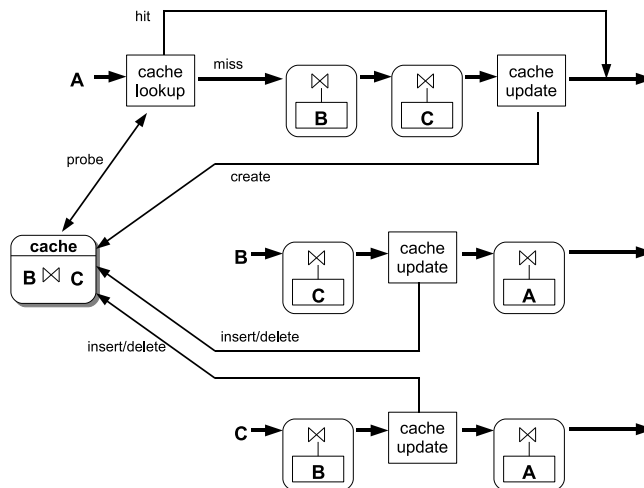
hit

A

cache lookup

miss

$\bowtie$

B

$\bowtie$

C

cache update

probe

create

cache

B $\bowtie$ C

B

$\bowtie$

C

cache update

$\bowtie$

A

insert/delete

insert/delete

C

$\bowtie$

B

cache update

$\bowtie$

A